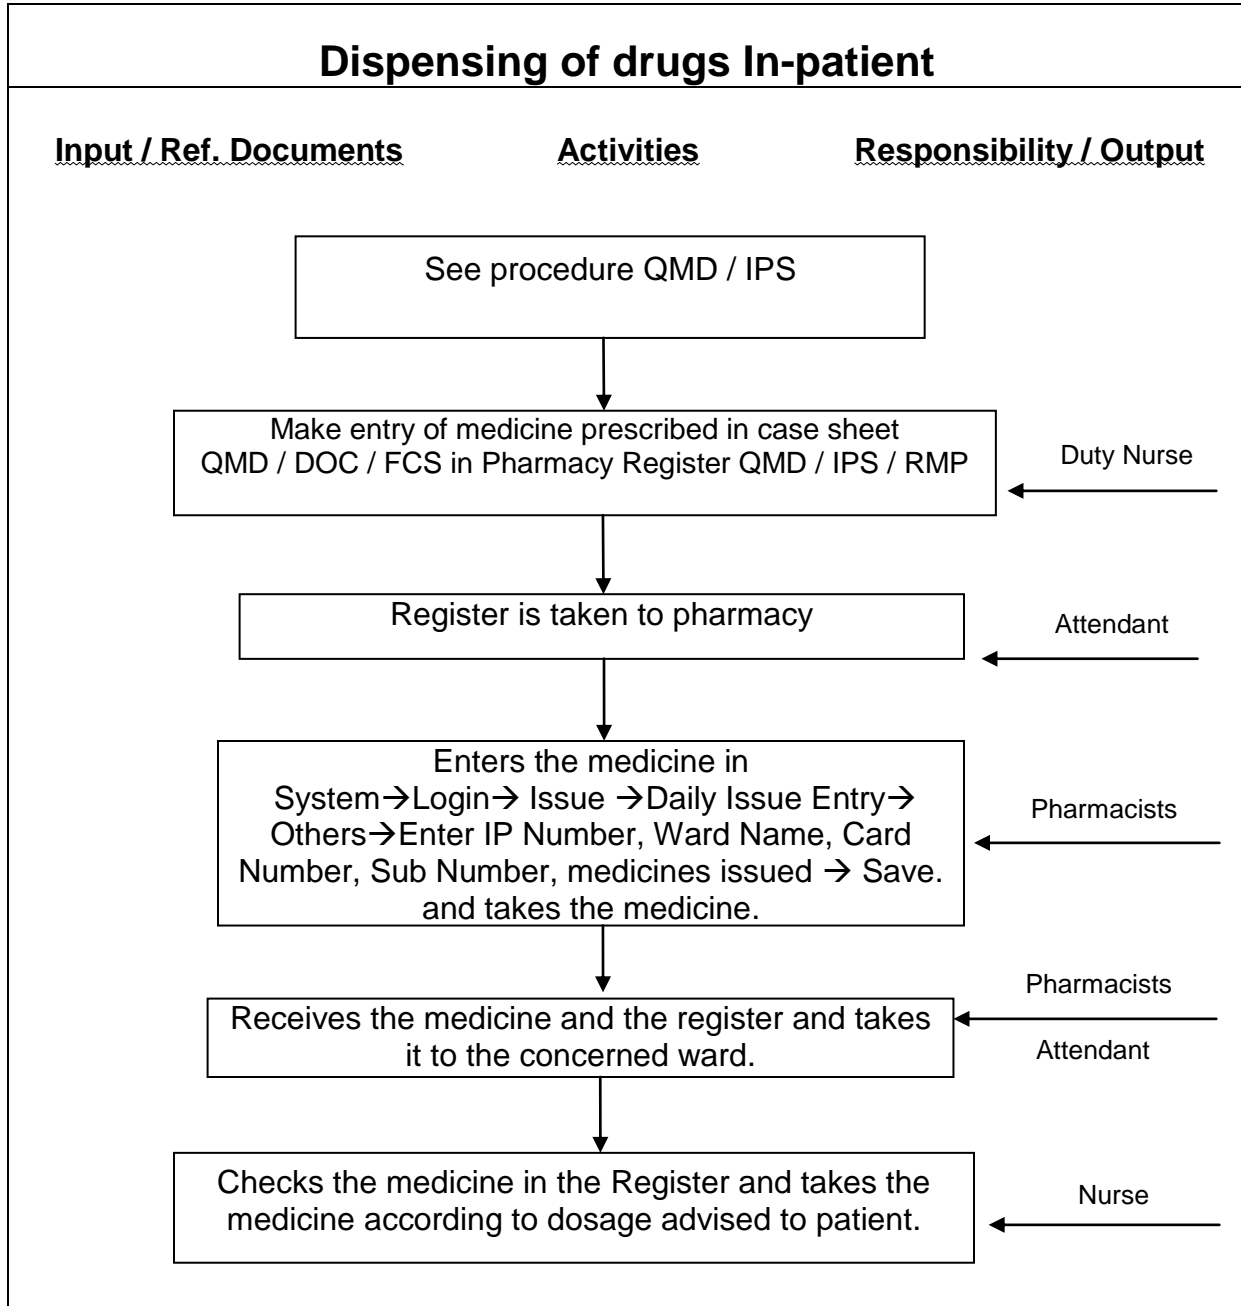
Dispensing of drugs In-patient

Input / Ref. Documents

Activities

Responsibility / Output

See procedure QMD / IPS

Make entry of medicine prescribed in case sheet QMD / DOC / FCS in Pharmacy Register QMD / IPS / RMP

Duty Nurse

Register is taken to pharmacy

Attendant

Enters the medicine in System→Login→ Issue →Daily Issue Entry→ Others→Enter IP Number, Ward Name, Card Number, Sub Number, medicines issued → Save. and takes the medicine.

Pharmacists

Pharmacists

Receives the medicine and the register and takes it to the concerned ward.

Attendant

Checks the medicine in the Register and takes the medicine according to dosage advised to patient.

Nurse